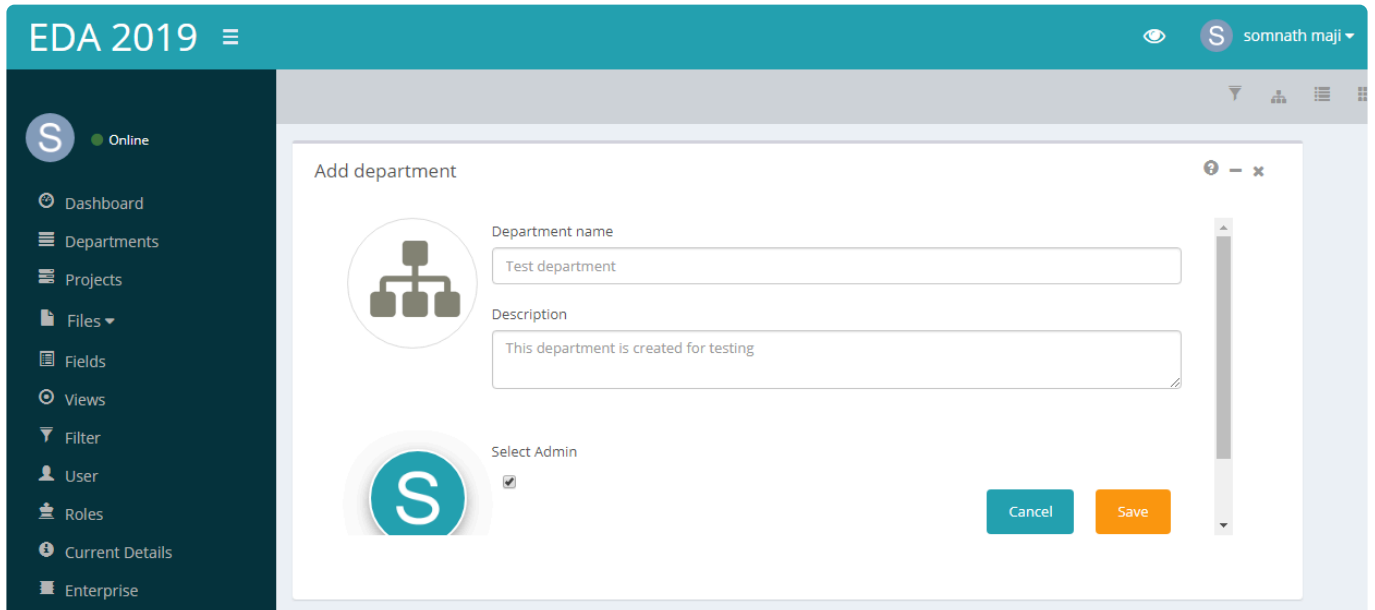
EDA 2019

S somnath maji

S Online

Dashboard
Departments
Projects
Files
Fields
Views
Filter
User
Roles
Current Details
Enterprise

Add department

Department name
Test department

Description
This department is created for testing

Select Admin

S

Cancel
Save